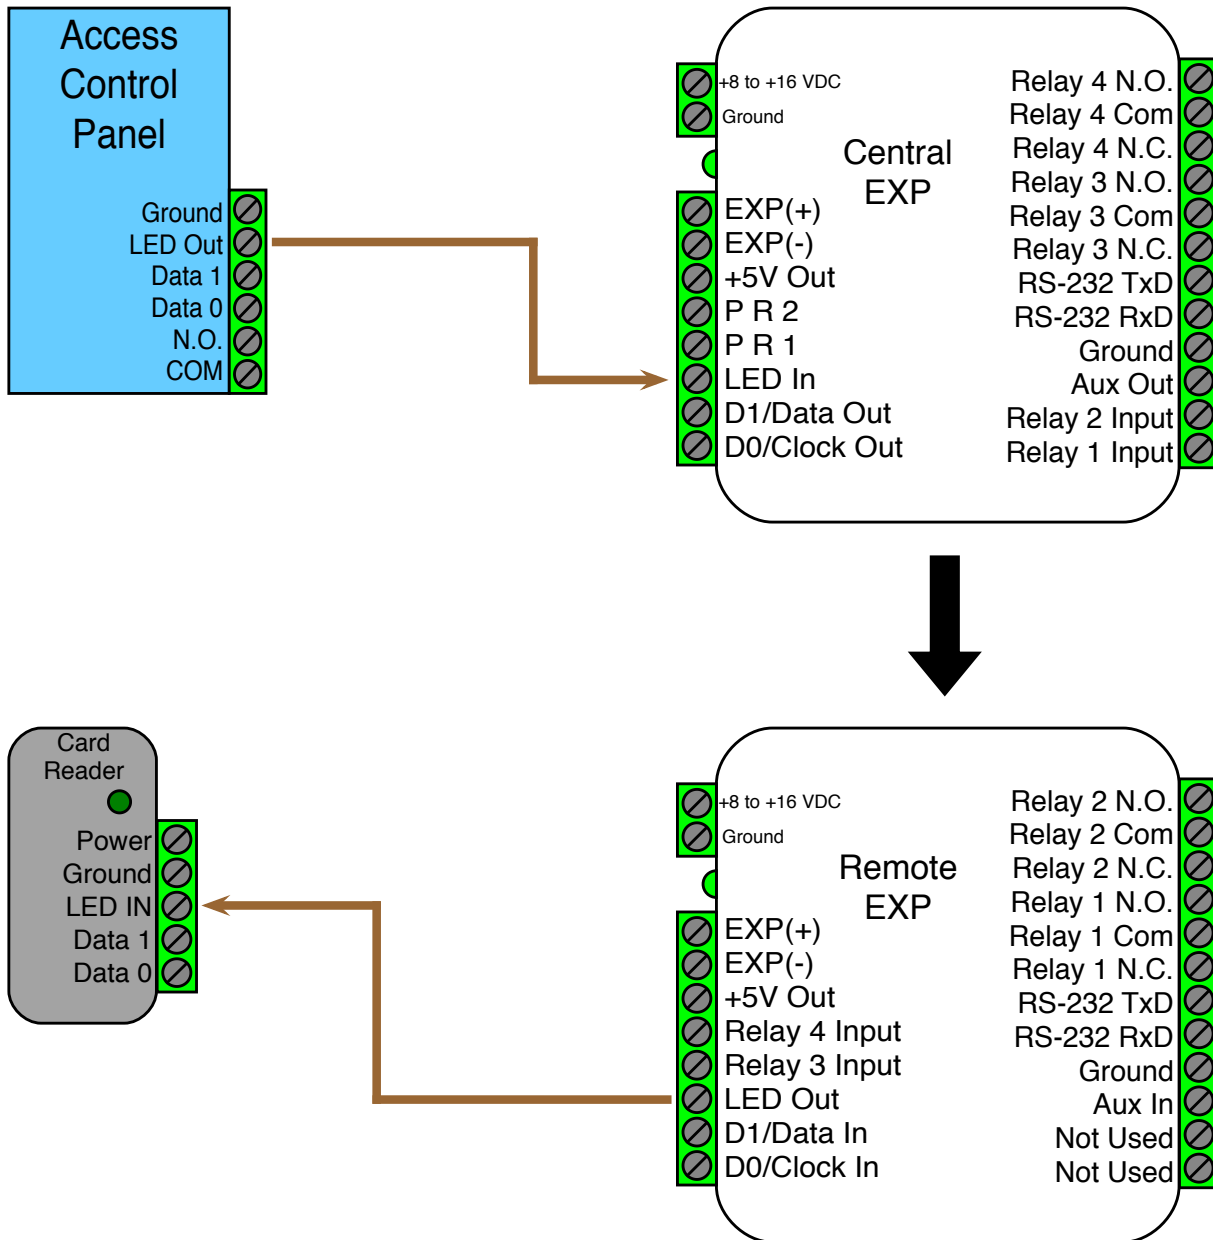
Access Control Panel

Ground
LED Out
Data 1
Data 0
N.O.
COM

+8 to +16 VDC
Ground

Central EXP

EXP(+)
EXP(-)
+5V Out
P R 2
P R 1
LED In
D1/Data Out
D0/Clock Out

Relay 4 N.O.
Relay 4 Com
Relay 4 N.C.
Relay 3 N.O.
Relay 3 Com
Relay 3 N.C.
RS-232 TxD
RS-232 RxD
Ground
Aux Out
Relay 2 Input
Relay 1 Input

Card Reader

Power
Ground
LED IN
Data 1
Data 0

+8 to +16 VDC
Ground

Remote EXP

EXP(+)
EXP(-)
+5V Out
Relay 4 Input
Relay 3 Input
LED Out
D1/Data In
D0/Clock In

Relay 2 N.O.
Relay 2 Com
Relay 2 N.C.
Relay 1 N.O.
Relay 1 Com
Relay 1 N.C.
RS-232 TxD
RS-232 RxD
Ground
Aux In
Not Used
Not Used